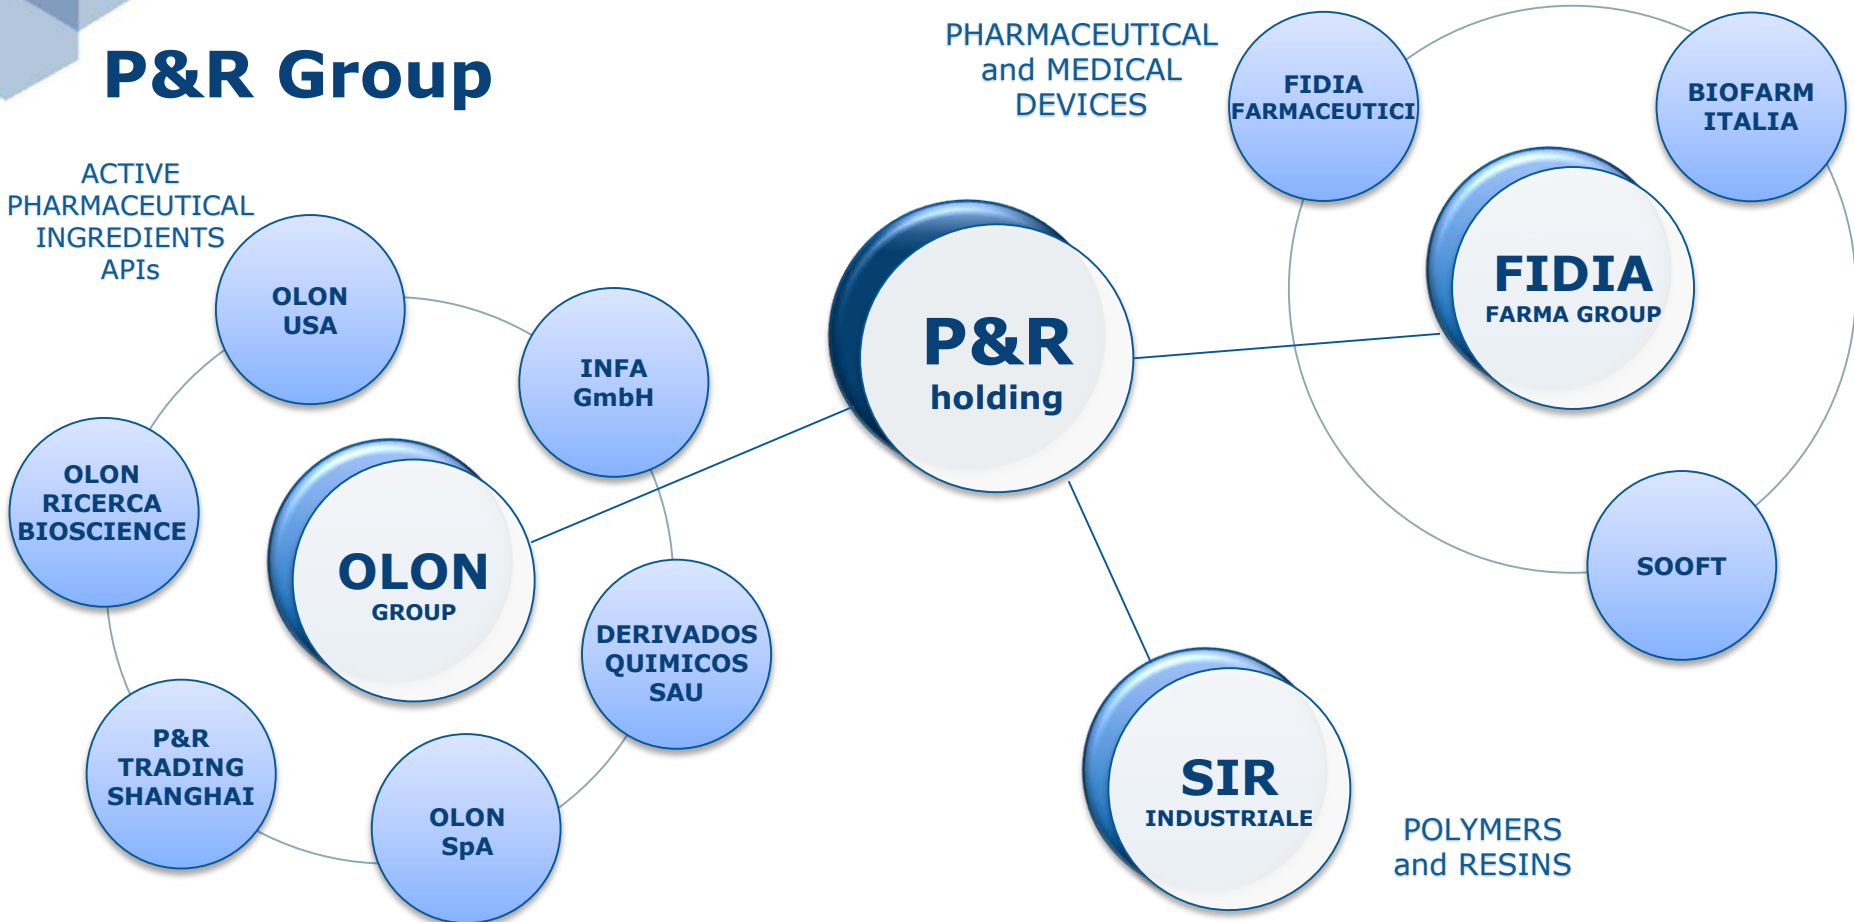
P&R Group

PHARMACEUTICAL and MEDICAL DEVICES

FIDIA FARMACEUTICI

BIOFARM ITALIA

FIDIA FARMA GROUP

SOOFT

ACTIVE PHARMACEUTICAL INGREDIENTS APIs

OLON USA

INFA GmbH

P&R holding

OLON RICERCA BIOSCIENCE

OLON GROUP

DERIVADOS QUIMICOS SAU

P&R TRADING SHANGHAI

OLON SpA

SIR INDUSTRIALE

POLYMERS and RESINS